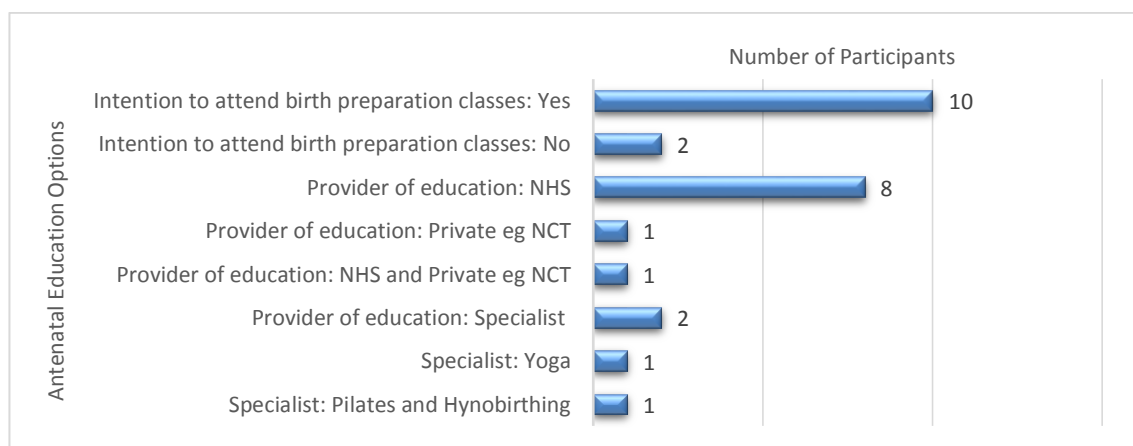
Number of Participants

Antenatal Education Options

Intention to attend birth preparation classes: Yes 10

Intention to attend birth preparation classes: No 2

Provider of education: NHS 8

Provider of education: Private eg NCT 1

Provider of education: NHS and Private eg NCT 1

Provider of education: Specialist 2

Specialist: Yoga 1

Specialist: Pilates and Hynobirthing 1